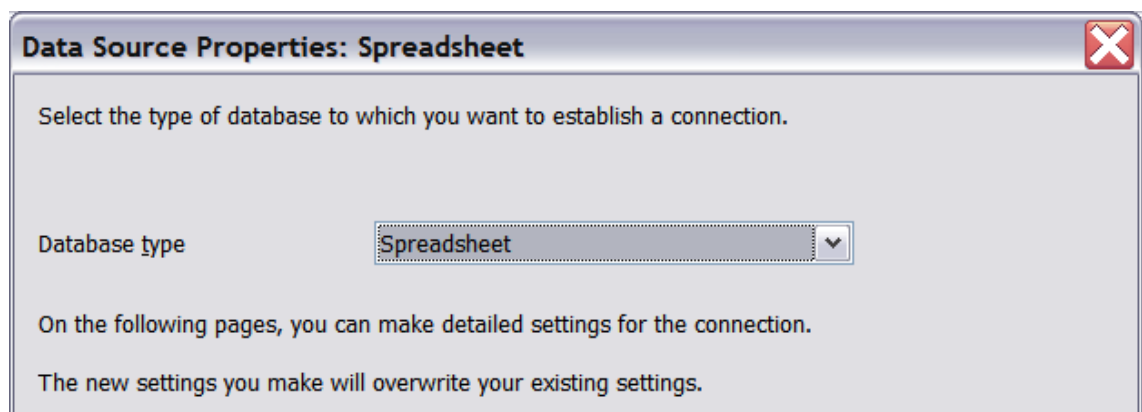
Data Source Properties: Spreadsheet

Select the type of database to which you want to establish a connection.

Database type
Spreadsheet

On the following pages, you can make detailed settings for the connection.

The new settings you make will overwrite your existing settings.